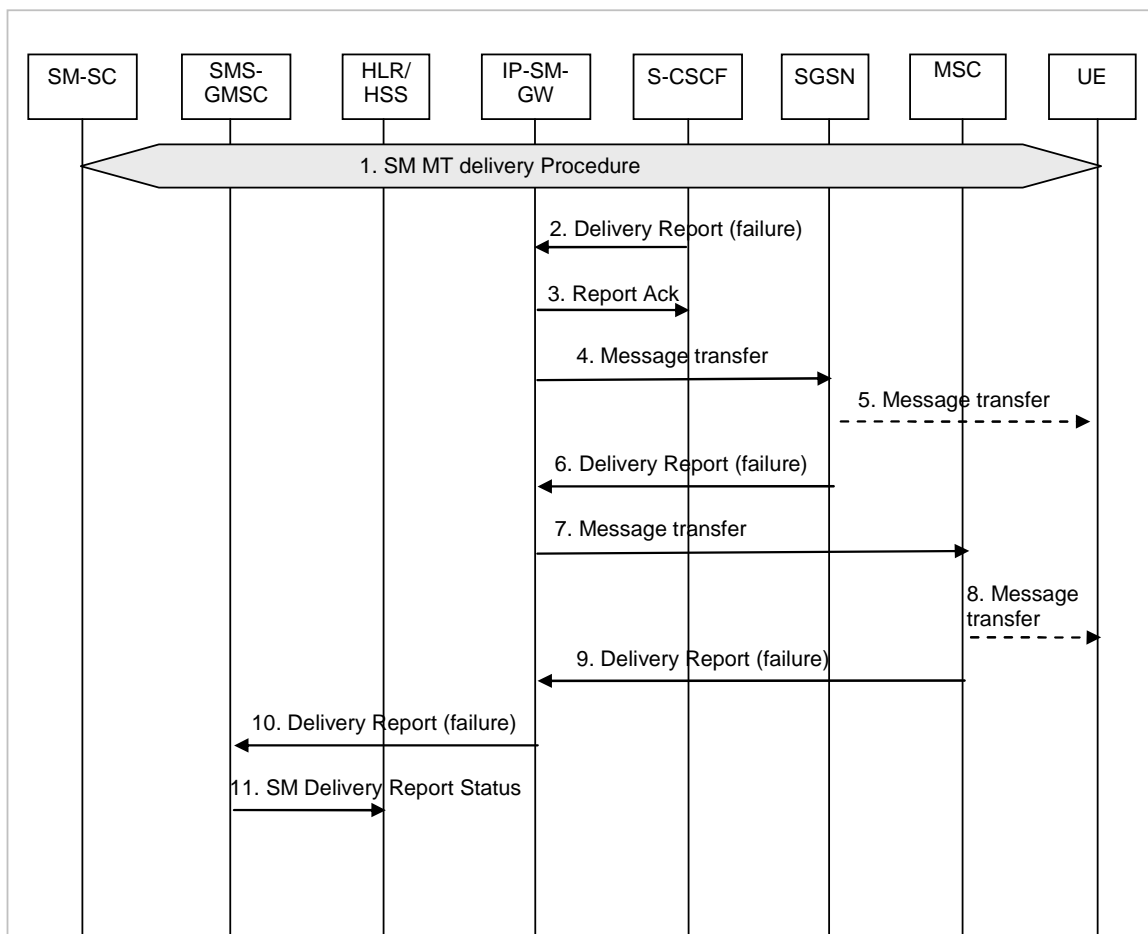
SM-SC

SMS-GMSC

HLR/HSS

IP-SM-GW

S-CSCF

SGSN

MSC

UE

1. SM MT delivery Procedure

2. Delivery Report (failure)

3. Report Ack

4. Message transfer

5. Message transfer

6. Delivery Report (failure)

7. Message transfer

8. Message transfer

9. Delivery Report (failure)

10. Delivery Report (failure)

11. SM Delivery Report Status